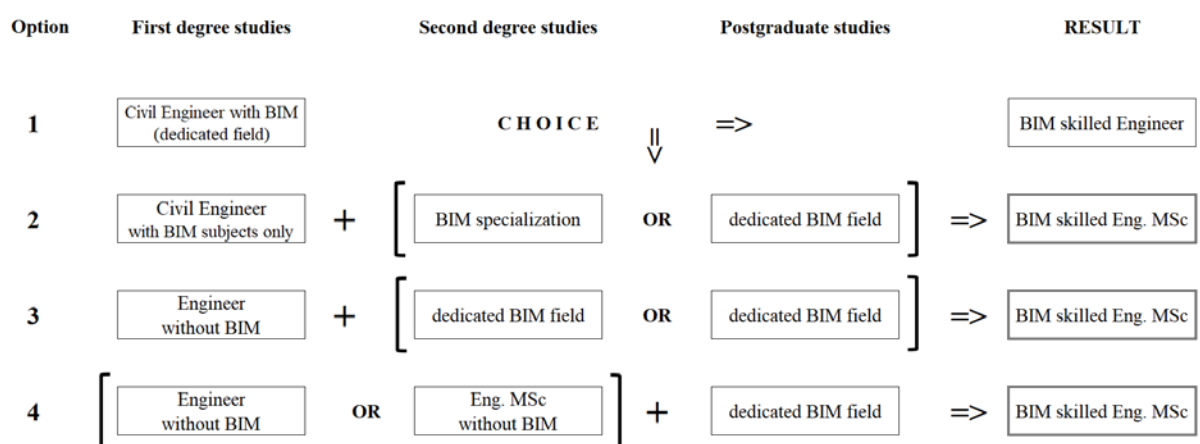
| Option | First degree studies | | Second degree studies | | Postgraduate studies | | RESULT |
|---|---|---|---|---|---|---|---|
| 1 | Civil Engineer with BIM (dedicated field) | | CHOICE | | | => | BIM skilled Engineer |
| 2 | Civil Engineer with BIM subjects only | + | [ BIM specialization | OR | dedicated BIM field ] | => | BIM skilled Eng. MSc |
| 3 | Engineer without BIM | + | [ dedicated BIM field | OR | dedicated BIM field ] | => | BIM skilled Eng. MSc |
| 4 | [ Engineer without BIM | OR | Eng. MSc without BIM ] | + | dedicated BIM field | => | BIM skilled Eng. MSc |